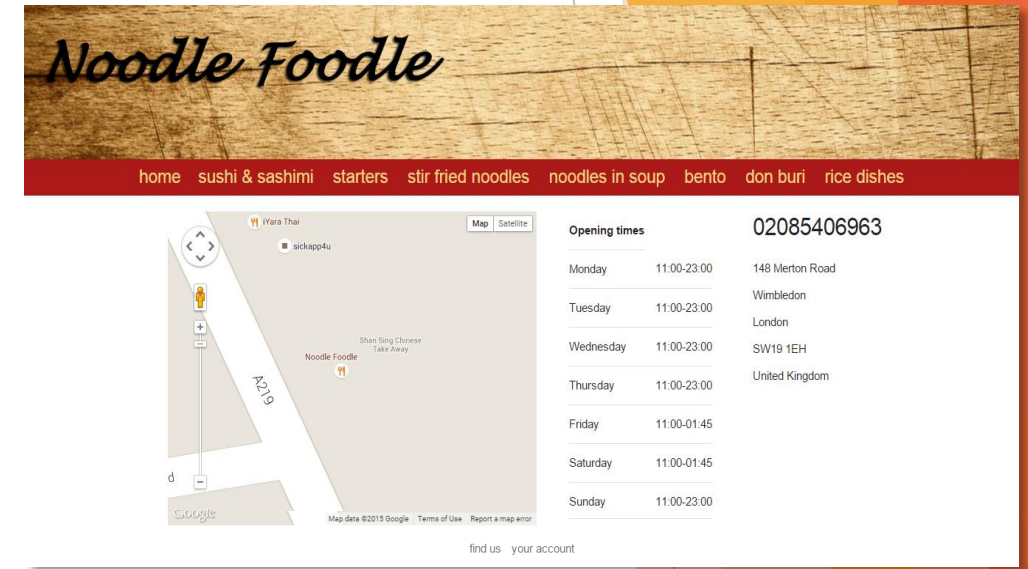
Noodle Foodle

home sushi & sashimi starters stir fried noodles noodles in soup bento don buri rice dishes

iYara Thai
sickapp4u
Map Satellite
Shan Sing Chinese Take Away
Noodle Foodle
A219
d
Google
Map data ©2015 Google Terms of Use Report a map error

Opening times

| | |
|---|---|
| Monday | 11:00-23:00 |
| Tuesday | 11:00-23:00 |
| Wednesday | 11:00-23:00 |
| Thursday | 11:00-23:00 |
| Friday | 11:00-01:45 |
| Saturday | 11:00-01:45 |
| Sunday | 11:00-23:00 |

02085406963

148 Merton Road
Wimbledon
London
SW19 1EH
United Kingdom

find us your account